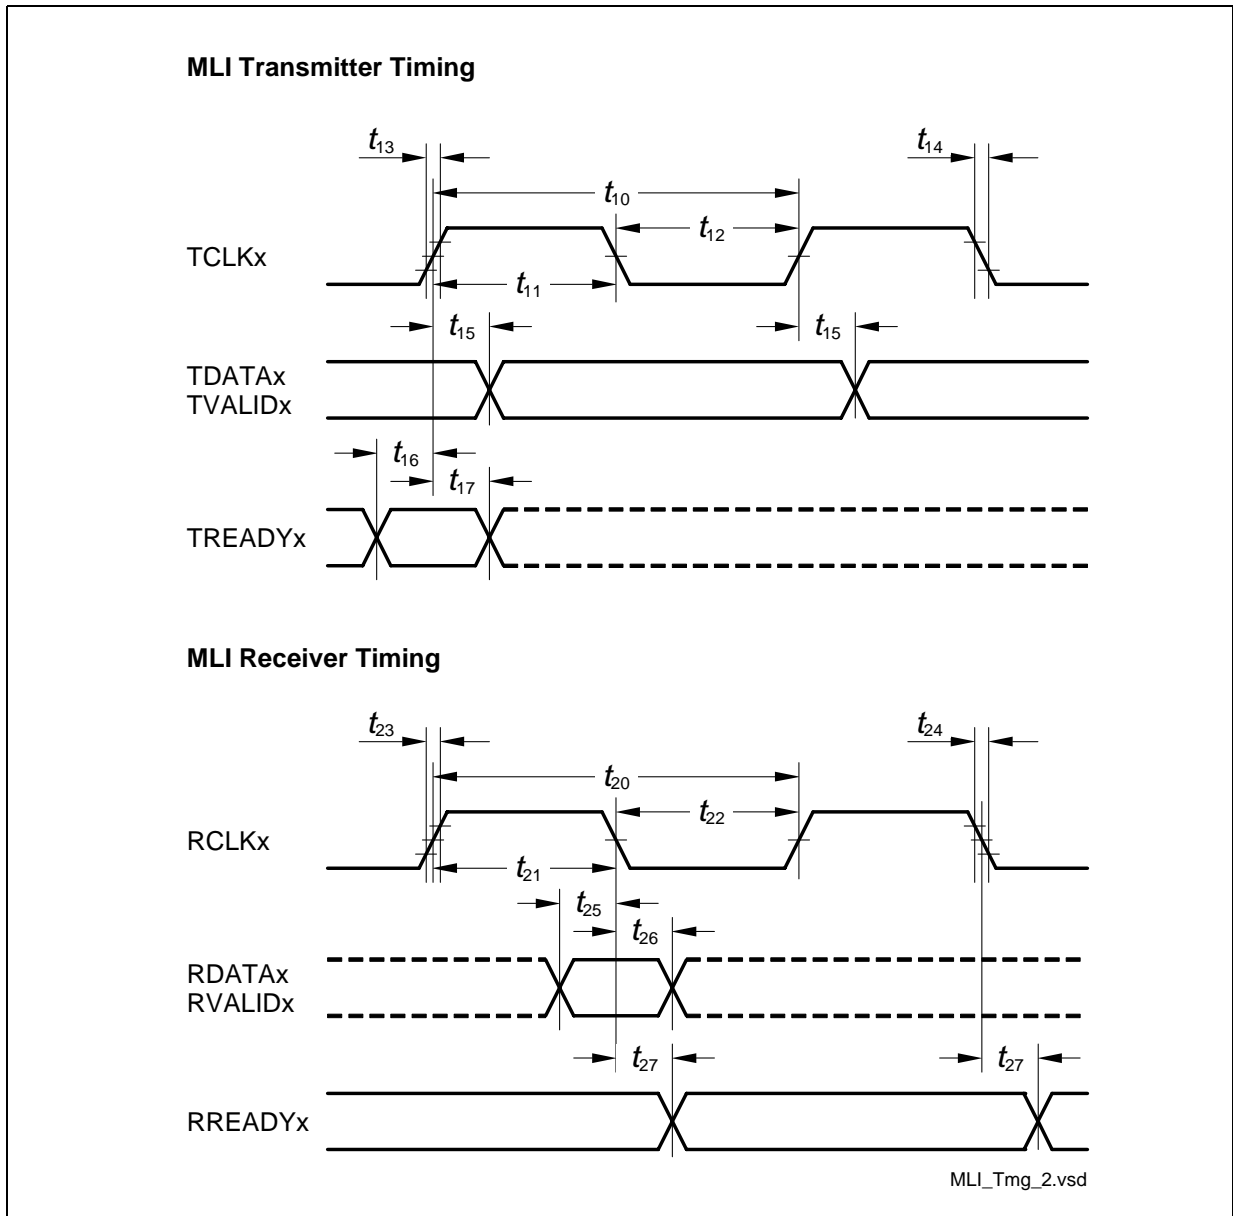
MLI Transmitter Timing

$t_{13}$

$t_{14}$

$t_{10}$

$t_{12}$

TCLKx

$t_{11}$

$t_{15}$

$t_{15}$

TDATAx
TVALIDx

$t_{16}$

$t_{17}$

TREADYx

MLI Receiver Timing

$t_{23}$

$t_{24}$

$t_{20}$

$t_{22}$

RCLKx

$t_{21}$

$t_{25}$

$t_{26}$

RDATAx
RVALIDx

$t_{27}$

$t_{27}$

RREADYx

MLI_Tmg_2.vsd